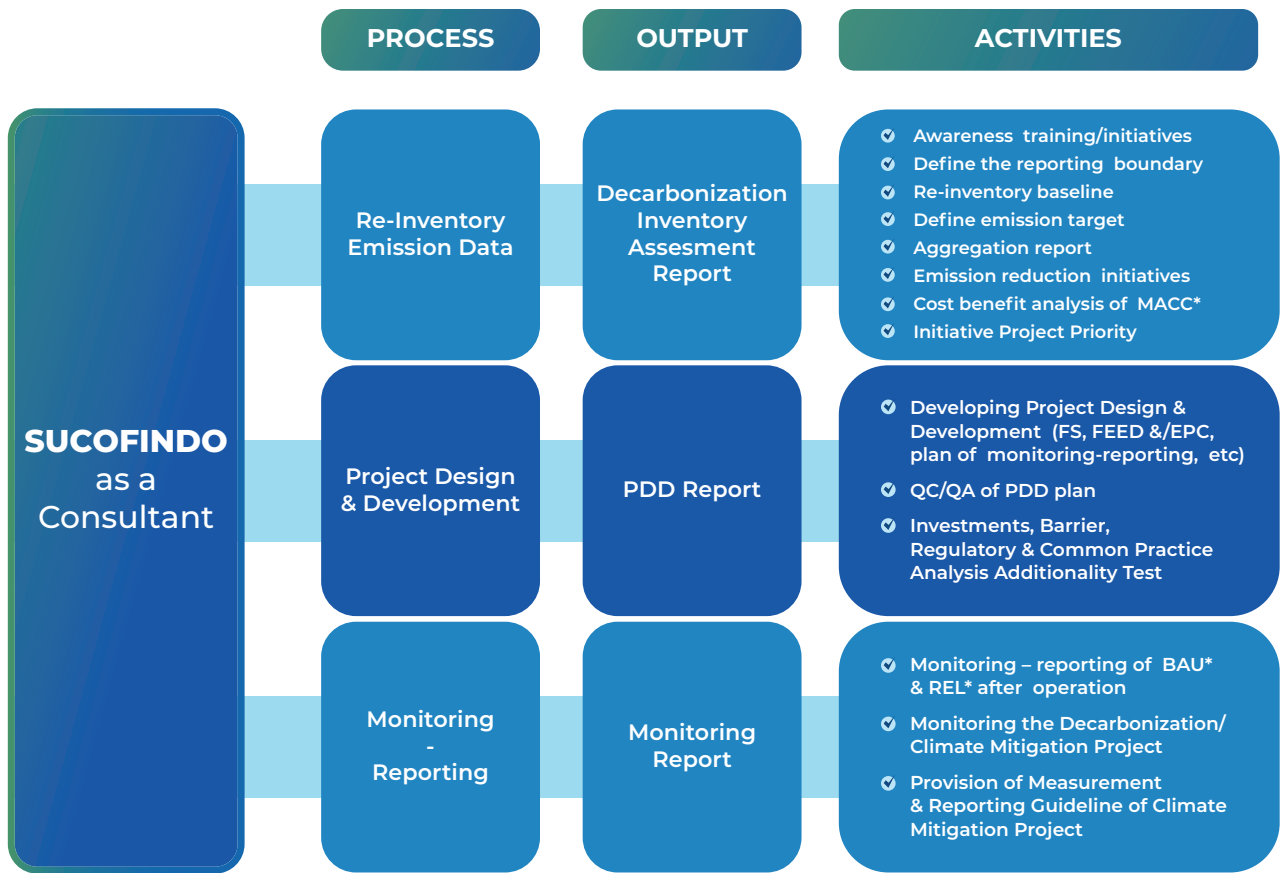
PROCESS

OUTPUT

ACTIVITIES

SUCOFINDO as a Consultant

Re-Inventory Emission Data

Decarbonization Inventory Assesment Report

Awareness training/initiatives
Define the reporting boundary
Re-inventory baseline
Define emission target
Aggregation report
Emission reduction initiatives
Cost benefit analysis of MACC*
Initiative Project Priority

Project Design & Development

PDD Report

Developing Project Design & Development (FS, FEED &/EPC, plan of monitoring-reporting, etc)
QC/QA of PDD plan
Investments, Barrier, Regulatory & Common Practice Analysis Additionality Test

Monitoring - Reporting

Monitoring Report

Monitoring – reporting of BAU* & REL* after operation
Monitoring the Decarbonization/ Climate Mitigation Project
Provision of Measurement & Reporting Guideline of Climate Mitigation Project